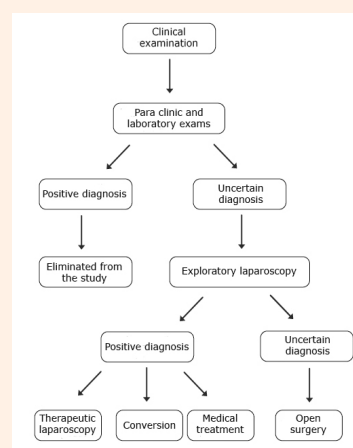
Clinical examination

Para clinic and laboratory exams

Positive diagnosis

Uncertain diagnosis

Eliminated from the study

Exploratory laparoscopy

Positive diagnosis

Uncertain diagnosis

Therapeutic laparoscopy

Conversion

Medical treatment

Open surgery